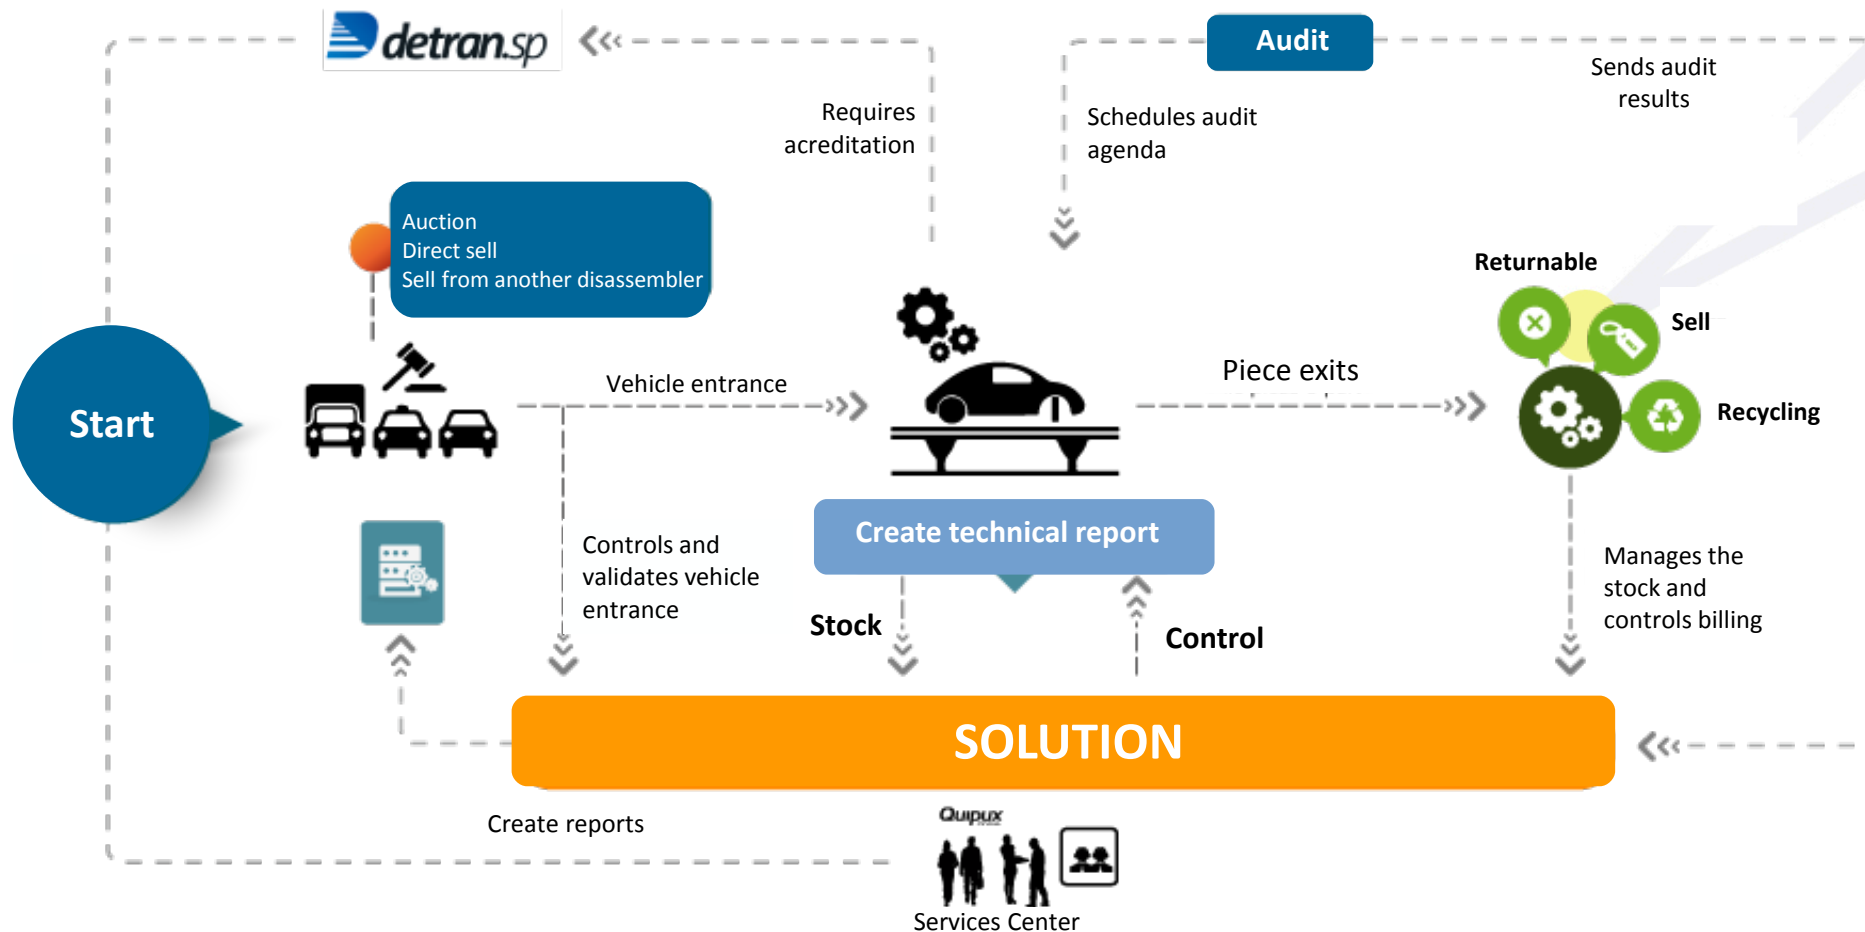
detran.sp

Requires acreditation

Audit

Schedules audit agenda

Sends audit results

Auction
Direct sell
Sell from another disassembler

Start

Vehicle entrance

Piece exits

Returnable

Sell

Recycling

Controls and validates vehicle entrance

Create technical report

Stock

Control

Manages the stock and controls billing

SOLUTION

Create reports

Quipux

Services Center